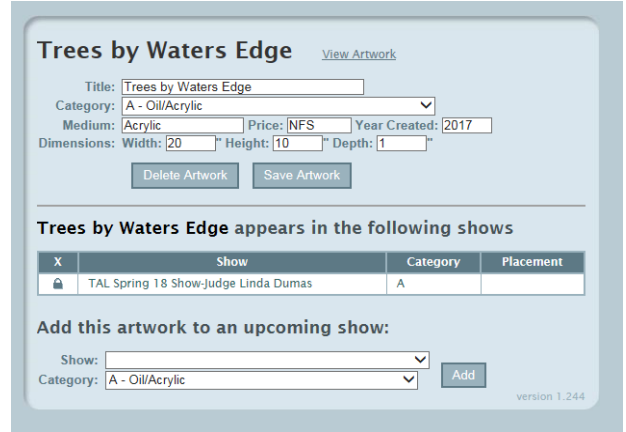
Trees by Waters Edge View Artwork

Title: Trees by Waters Edge
Category: A - Oil/Acrylic
Medium: Acrylic Price: NFS Year Created: 2017
Dimensions: Width: 20 " Height: 10 " Depth: 1 "

Delete Artwork Save Artwork

Trees by Waters Edge appears in the following shows

| X | Show | Category | Placement |
|---|---|---|---|
|  | TAL Spring 18 Show-Judge Linda Dumas | A |  |

Add this artwork to an upcoming show:

Show:
Category: A - Oil/Acrylic
Add

version 1.244